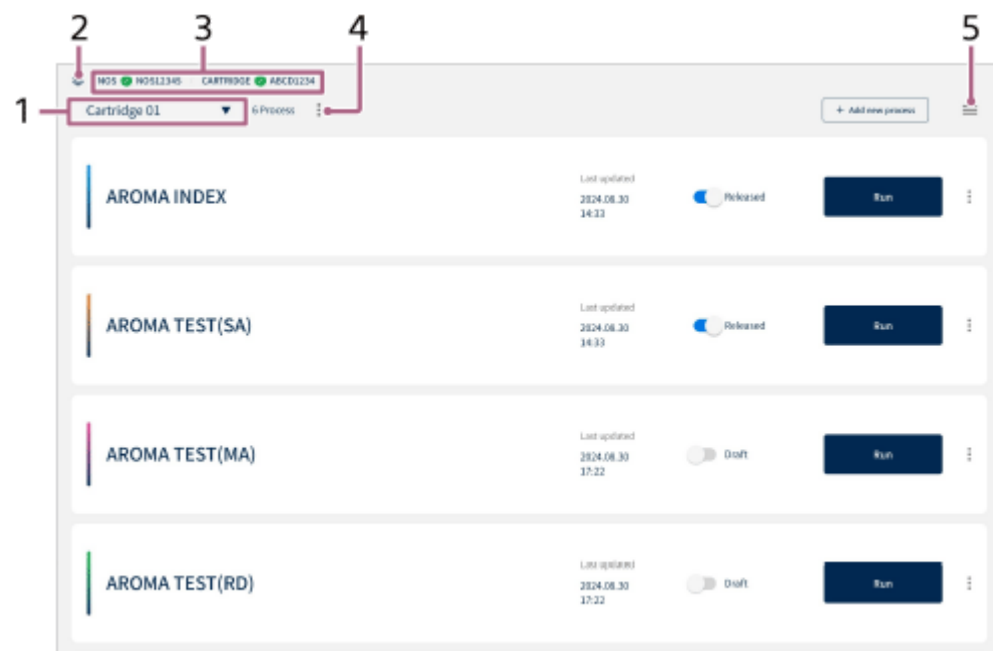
2 3 4 5

1

NOS NOS12345 CARTRIDGE ABCD1234

Cartridge 01 ▼ 6 Process

+ Add new process

AROMA INDEX
Last updated
2024.08.30
14:33
Released
Run

AROMA TEST(SA)
Last updated
2024.08.30
14:33
Released
Run

AROMA TEST(MA)
Last updated
2024.08.30
17:22
Draft
Run

AROMA TEST(RD)
Last updated
2024.08.30
17:22
Draft
Run